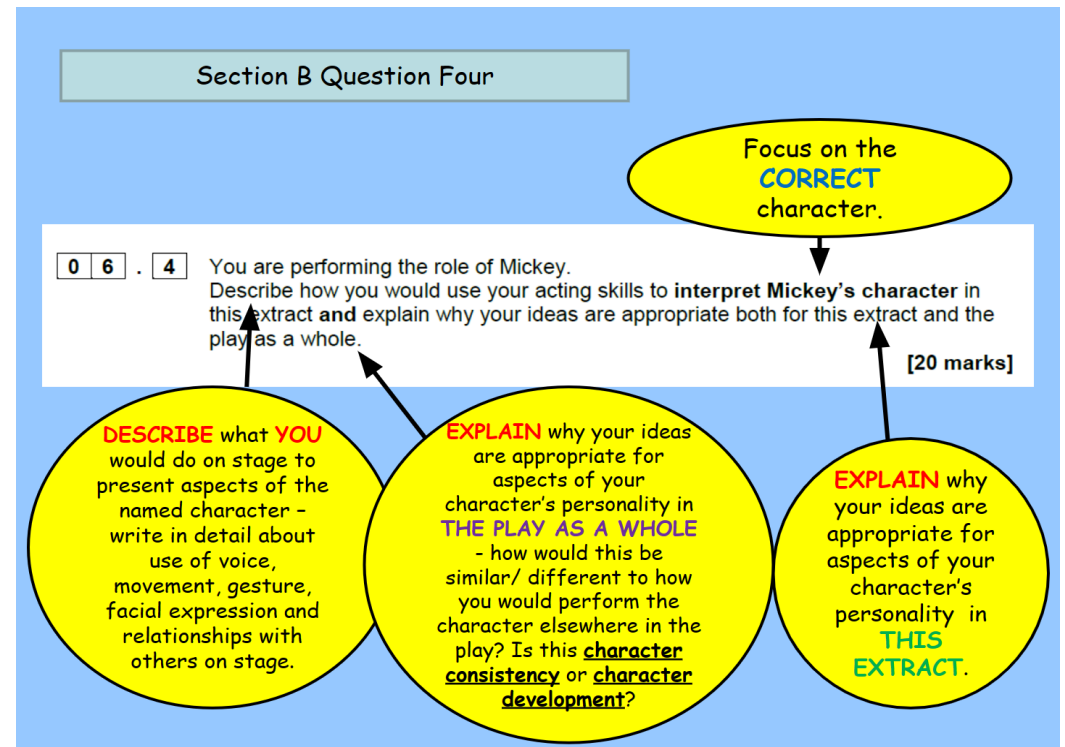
Section B Question Four

Focus on the CORRECT character.

0 6 . 4 You are performing the role of Mickey.
Describe how you would use your acting skills to **interpret Mickey's character** in this extract **and** explain why your ideas are appropriate both for this extract and the play as a whole.

**[20 marks]**

DESCRIBE what YOU would do on stage to present aspects of the named character – write in detail about use of voice, movement, gesture, facial expression and relationships with others on stage.

EXPLAIN why your ideas are appropriate for aspects of your character's personality in THE PLAY AS A WHOLE - how would this be similar/ different to how you would perform the character elsewhere in the play? Is this **character consistency** or **character development**?

EXPLAIN why your ideas are appropriate for aspects of your character's personality in THIS EXTRACT.